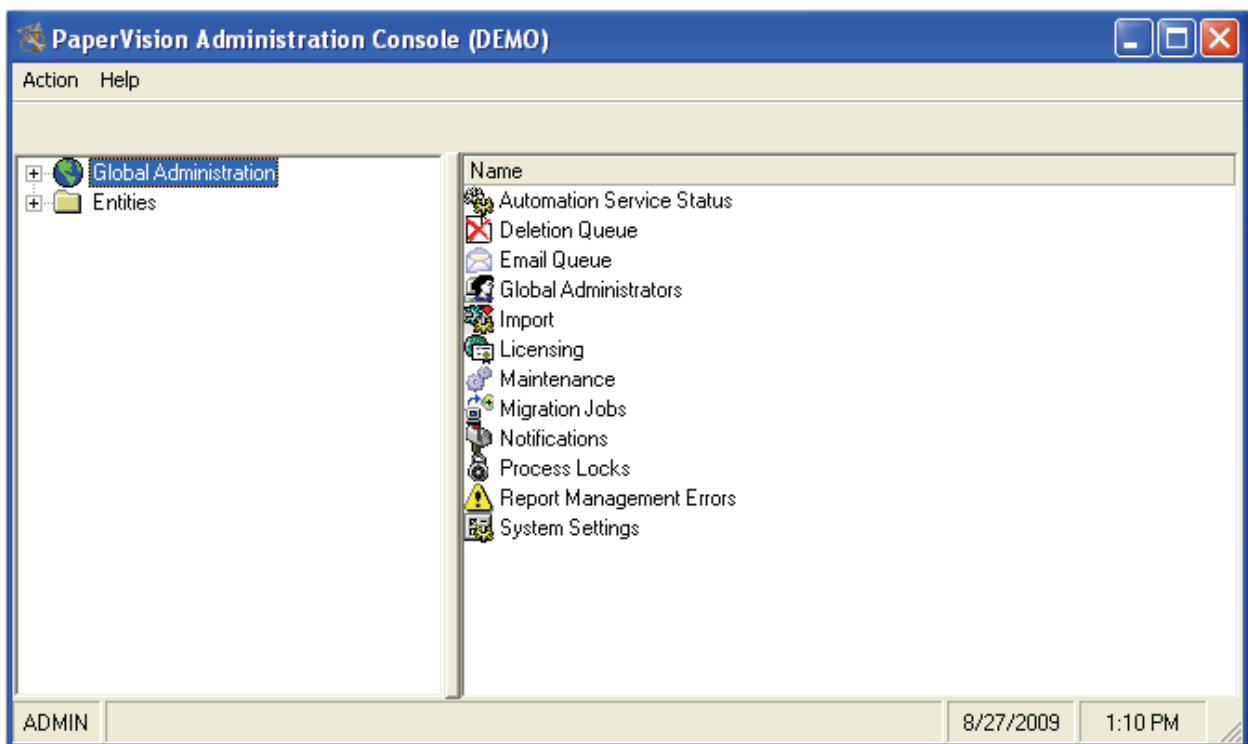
PaperVision Administration Console (DEMO)

Action Help

Global Administration
Entities

Name
Automation Service Status
Deletion Queue
Email Queue
Global Administrators
Import
Licensing
Maintenance
Migration Jobs
Notifications
Process Locks
Report Management Errors
System Settings

ADMIN
8/27/2009
1:10 PM